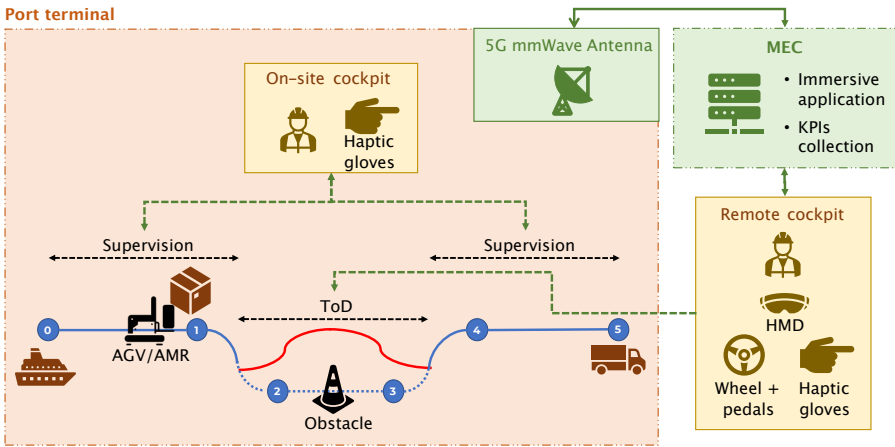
Port terminal

5G mmWave Antenna

MEC

• Immersive application
• KPIs collection

On-site cockpit

Haptic gloves

Supervision

Supervision

ToD

0

1

AGV/AMR

2

Obstacle

3

4

5

Remote cockpit

HMD

Wheel + pedals

Haptic gloves